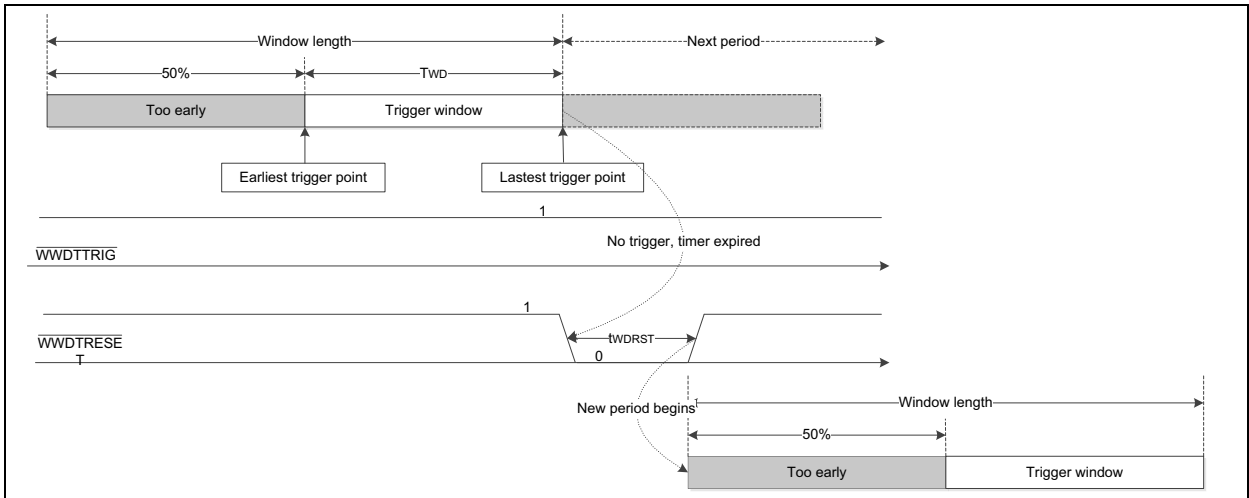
Window length

Next period

50%

$T_{WD}$

Too early

Trigger window

Earliest trigger point

Lastest trigger point

1

No trigger, timer expired

$\overline{WWDTTRIG}$

1

$\overline{WWDTRESET}$

$t_{WDRST}$

0

New period begins

Window length

50%

Too early

Trigger window